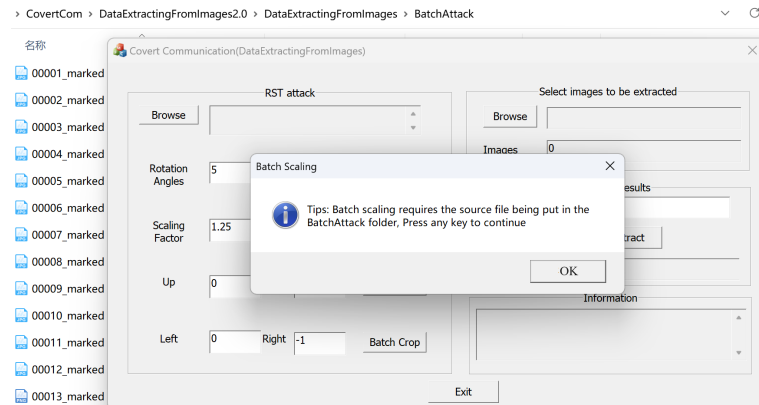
> CovertCom > DataExtractingFromImages2.0 > DataExtractingFromImages > BatchAttack

名称

00001_marked
00002_marked
00003_marked
00004_marked
00005_marked
00006_marked
00007_marked
00008_marked
00009_marked
00010_marked
00011_marked
00012_marked
00013_marked

Covert Communication(DataExtractingFromImages)

RST attack

Browse

Rotation Angles 5

Scaling Factor 1.25

Up 0

Left 0 Right -1 Batch Crop

Select images to be extracted

Browse

Images 0

esults

tract

Information

Exit

Batch Scaling

Tips: Batch scaling requires the source file being put in the BatchAttack folder, Press any key to continue

OK